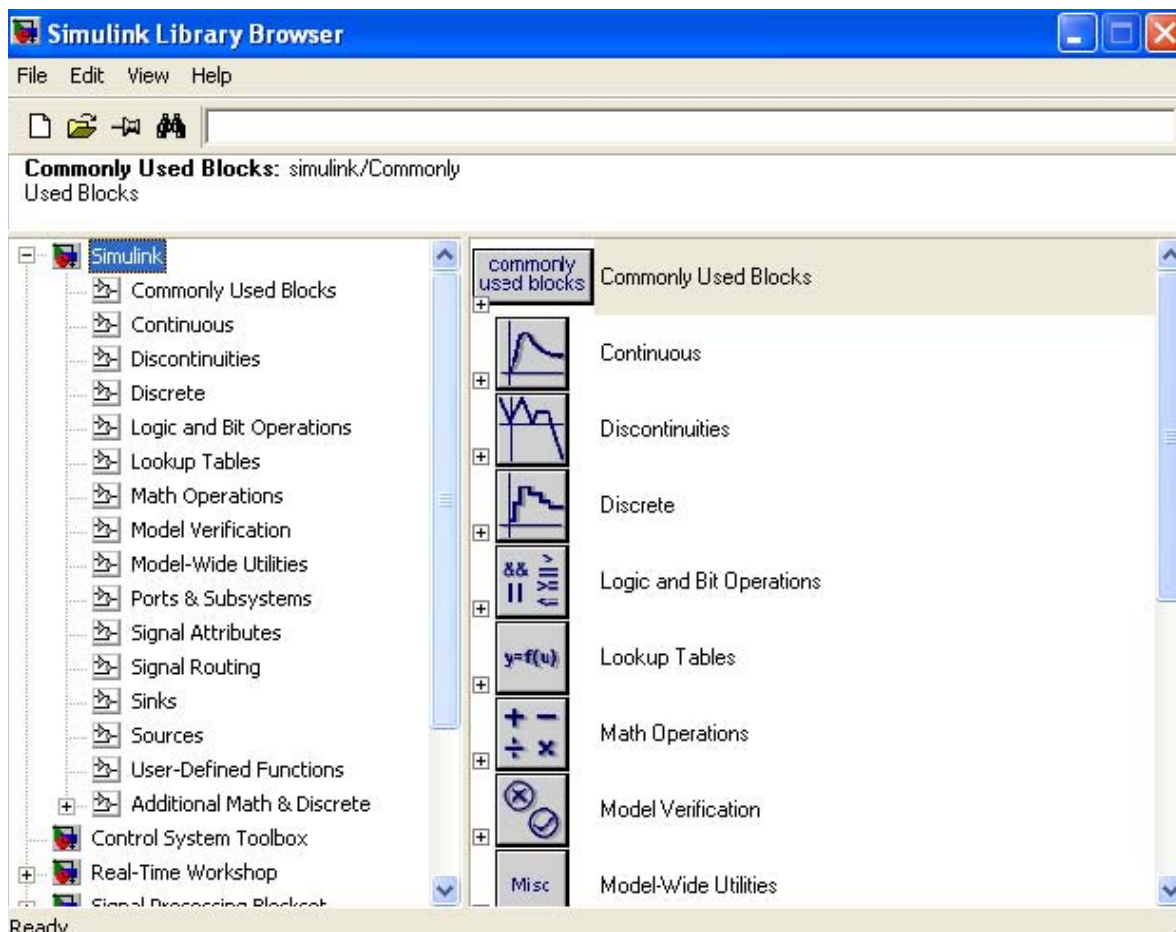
Simulink Library Browser

File Edit View Help

Commonly Used Blocks: simulink/Commonly Used Blocks

Simulink
Commonly Used Blocks
Continuous
Discontinuities
Discrete
Logic and Bit Operations
Lookup Tables
Math Operations
Model Verification
Model-Wide Utilities
Ports & Subsystems
Signal Attributes
Signal Routing
Sinks
Sources
User-Defined Functions
Additional Math & Discrete
Control System Toolbox
Real-Time Workshop
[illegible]

commonly used blocks
Commonly Used Blocks
Continuous
Discontinuities
Discrete
&& || > >= <=
Logic and Bit Operations
y=f(u)
Lookup Tables
+ − ÷ ×
Math Operations
Model Verification
Misc
Model-Wide Utilities

Ready